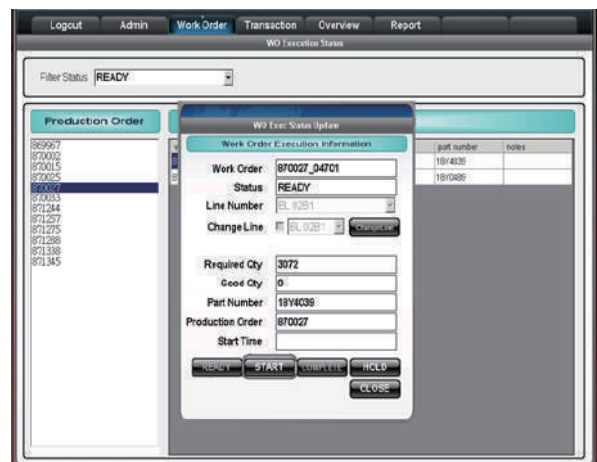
Logout Admin Work Order Transaction Overview Report

WO Execution Status

Filter Status READY

Production Order

869967
870002
870015
870025
870027
870083
871244
871257
871275
871288
871338
871345

WO Exec Status Update

Work Order Execution Information

Work Order 870027_04701
Status READY
Line Number BL 02B1
Change Line BL 02B1 Change Line

Required Qty 3072
Good Qty 0
Part Number 18Y4039
Production Order 870027
Start Time

READY START COMPLETE HOLD
CLOSE

| part number | notes |
|---|---|
| 18Y4039 | |
| 18Y0489 | |